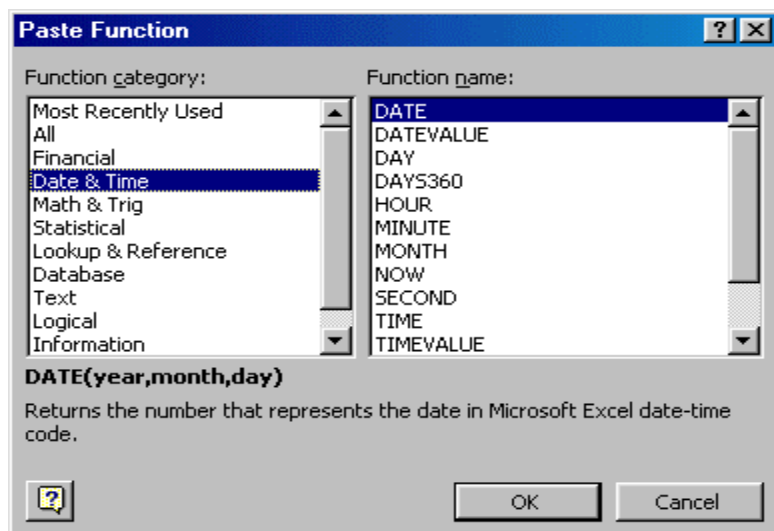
Paste Function

Function category:

Most Recently Used
All
Financial
Date & Time
Math & Trig
Statistical
Lookup & Reference
Database
Text
Logical
Information

Function name:

DATE
DATEVALUE
DAY
DAYS360
HOUR
MINUTE
MONTH
NOW
SECOND
TIME
TIMEVALUE

DATE(year,month,day)

Returns the number that represents the date in Microsoft Excel date-time code.

OK
Cancel